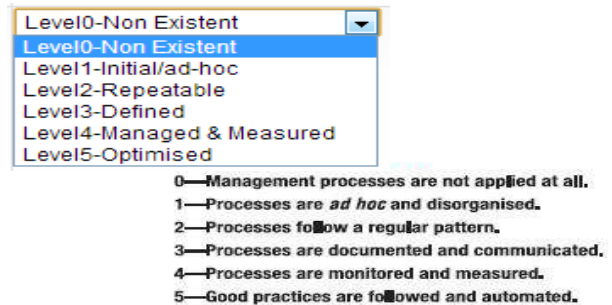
Level0-Non Existent

Level0-Non Existent
Level1-Initial/ad-hoc
Level2-Repeatable
Level3-Defined
Level4-Managed & Measured
Level5-Optimised

0—Management processes are not applied at all.
1—Processes are *ad hoc* and disorganised.
2—Processes follow a regular pattern.
3—Processes are documented and communicated.
4—Processes are monitored and measured.
5—Good practices are followed and automated.